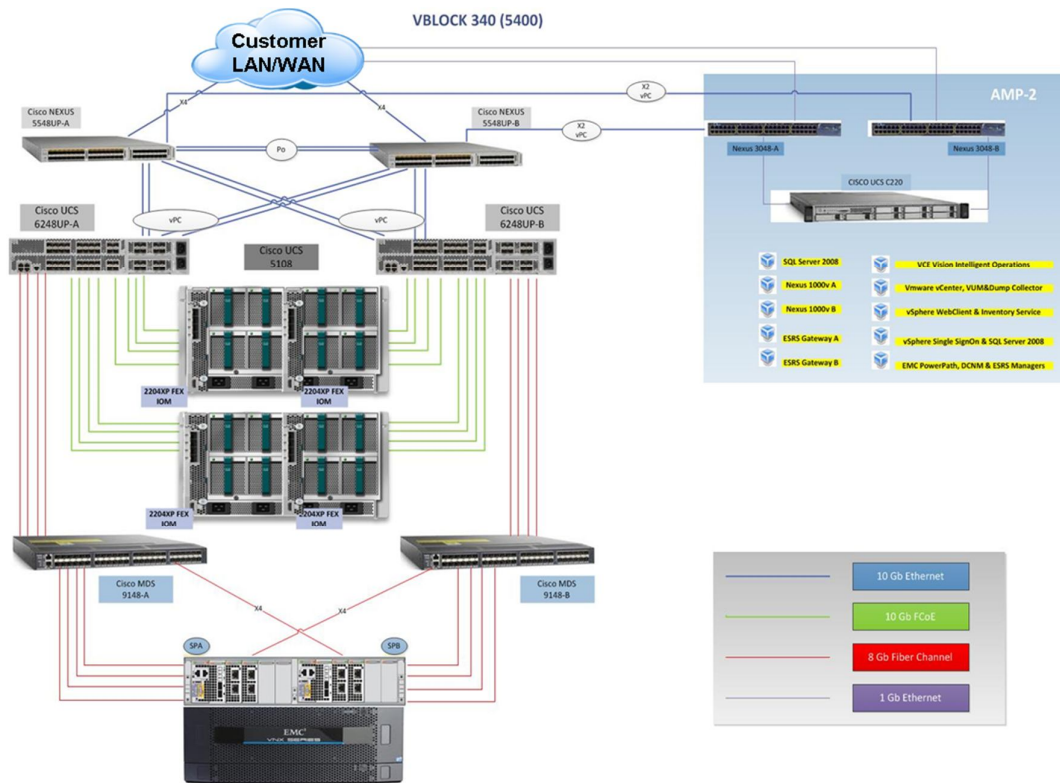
VBLOCK 340 (5400)

Customer LAN/WAN

X4

X4

X2 vPC

X2 vPC

AMP-2

Cisco NEXUS 5548UP-A

Cisco NEXUS 5548UP-B

Po

Nexus 3048-A

Nexus 3048-B

CISCO UCS C220

vPC

vPC

Cisco UCS 6248UP-A

Cisco UCS 6248UP-B

Cisco UCS 5108

SQL Server 2008

Nexus 1000v A

Nexus 1000v B

ESRS Gateway A

ESRS Gateway B

VCE Vision Intelligent Operations

Vmware vCenter, VUM&Dump Collector

vSphere WebClient & Inventory Service

vSphere Single SignOn & SQL Server 2008

EMC PowerPath, DCNM & ESRS Managers

2204XP FEX IOM

2204XP FEX IOM

2204XP FEX IOM

2204XP FEX IOM

Cisco MDS 9148-A

Cisco MDS 9148-B

X4

X4

SPA

SPB

EMC VNX SERIES

10 Gb Ethernet

10 Gb FCoE

8 Gb Fiber Channel

1 Gb Ethernet